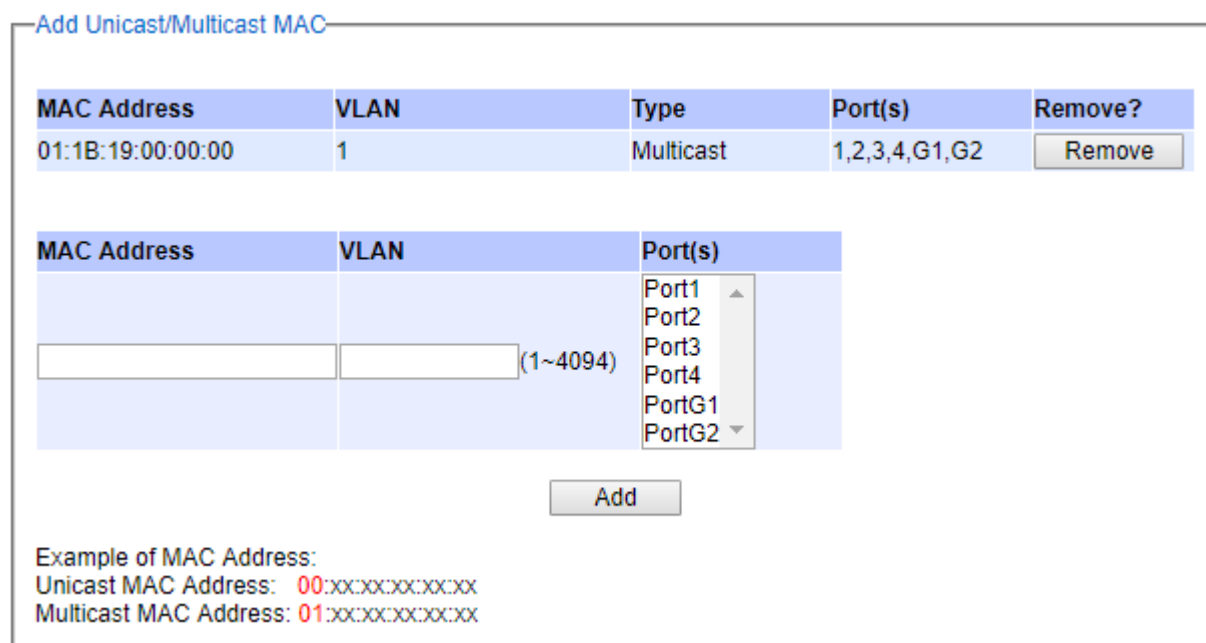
Add Unicast/Multicast MAC

| MAC Address | VLAN | Type | Port(s) | Remove? |
|---|---|---|---|---|
| 01:1B:19:00:00:00 | 1 | Multicast | 1,2,3,4,G1,G2 | Remove |

| MAC Address | VLAN | Port(s) |
|---|---|---|
| | (1~4094) | Port1 Port2 Port3 Port4 PortG1 PortG2 |

Add

Example of MAC Address:
Unicast MAC Address: 00:xx:xx:xx:xx:xx
Multicast MAC Address: 01:xx:xx:xx:xx:xx